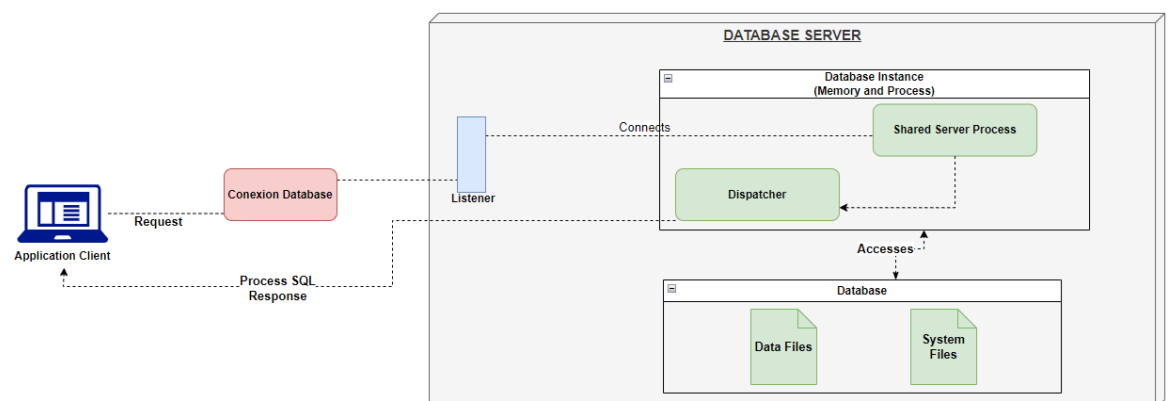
DATABASE SERVER

Database Instance
(Memory and Process)

Connects

Shared Server Process

Listener

Conexion Database

Dispatcher

Request

Application Client

Process SQL
Response

Accesses

Database

Data Files

System
Files